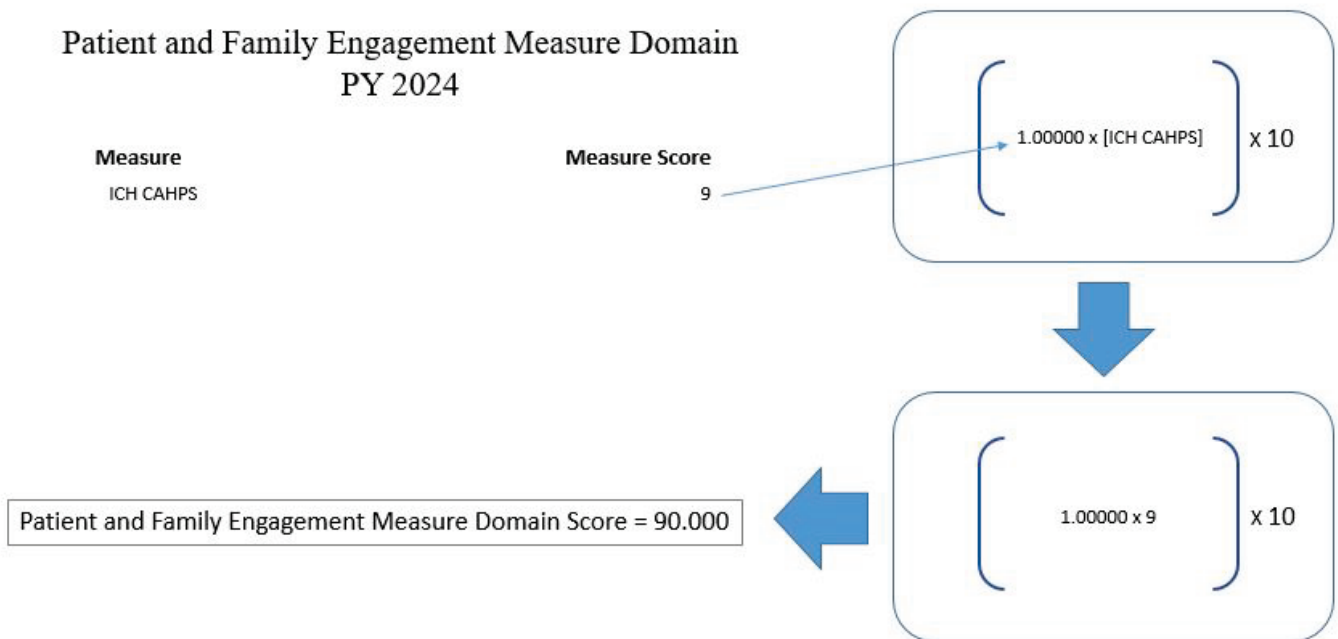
Patient and Family Engagement Measure Domain
PY 2024

| Measure | Measure Score |
|---|---|
| ICH CAHPS | 9 |

1.00000 x [ICH CAHPS] x 10

1.00000 x 9 x 10

Patient and Family Engagement Measure Domain Score = 90.000